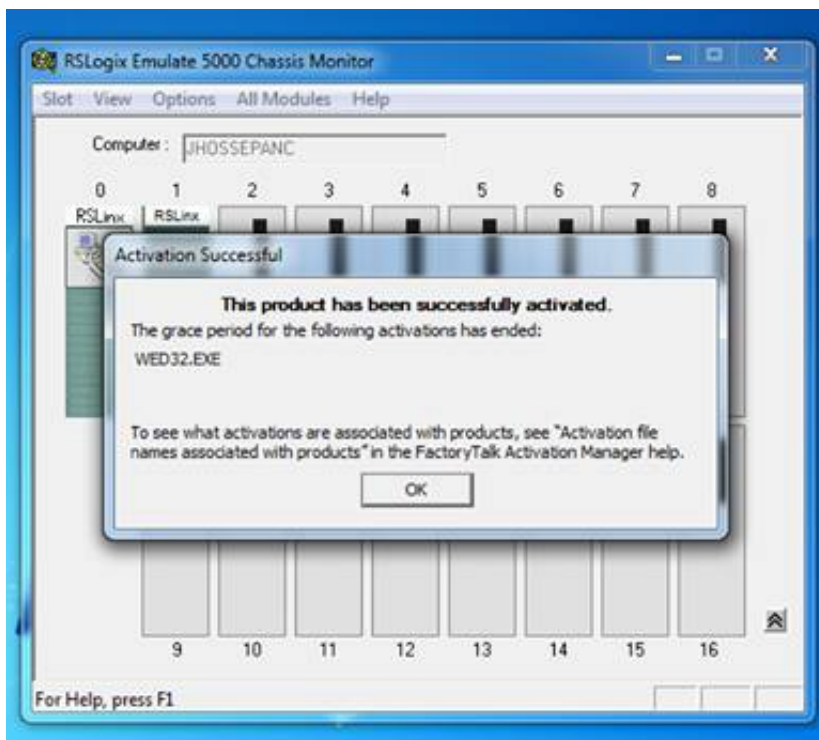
RSLogix Emulate 5000 Chassis Monitor

Slot View Options All Modules Help

Computer: JHOSSEPANC

0 1 2 3 4 5 6 7 8

RSLinx RSLinx

Activation Successful

This product has been successfully activated.

The grace period for the following activations has ended:

WED32.EXE

To see what activations are associated with products, see "Activation file names associated with products" in the FactoryTalk Activation Manager help.

OK

9 10 11 12 13 14 15 16

For Help, press F1